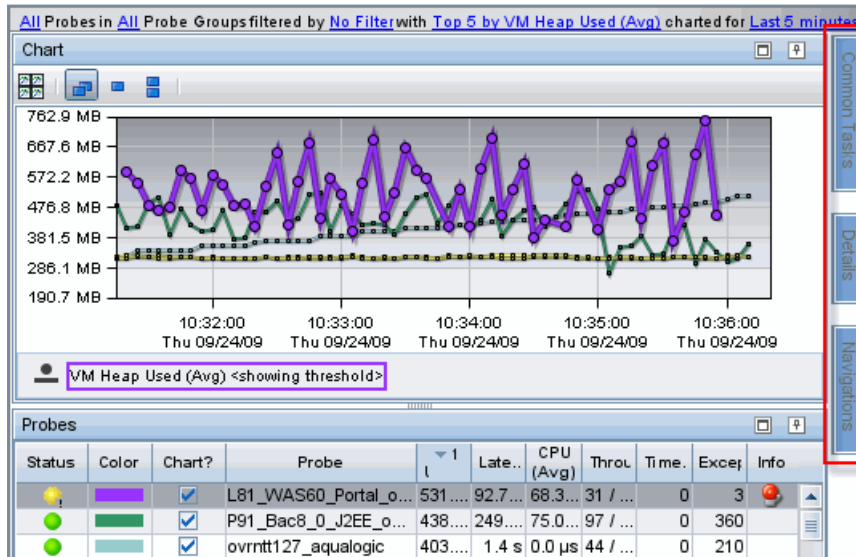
All Probes in All Probe Groups filtered by No Filter with Top 5 by VM Heap Used (Avg) charted for Last 5 minutes

Chart

762.9 MB
667.6 MB
572.2 MB
476.8 MB
381.5 MB
286.1 MB
190.7 MB

10:32:00 Thu 09/24/09
10:33:00 Thu 09/24/09
10:34:00 Thu 09/24/09
10:35:00 Thu 09/24/09
10:36:00 Thu 09/24/09

VM Heap Used (Avg) <showing threshold>

Common Tasks
Details
Navigations

Probes

| Status | Color | Chart? | Probe | 1 | Late.. | CPU (Avg) | Throu | Time. | Excep | Info |
|---|---|---|---|---|---|---|---|---|---|---|
| | | ☑ | L81_WAS60_Portal_o... | 531.... | 92.7... | 68.3... | 31 / ... | 0 | 3 | |
| | | ☑ | P91_Bac8_0_J2EE_o... | 438.... | 249.... | 75.0... | 97 / ... | 0 | 360 | |
| | | ☑ | ovrntt127_aqualogic | 403.... | 1.4 s | 0.0 µs | 44 / ... | 0 | 210 | |